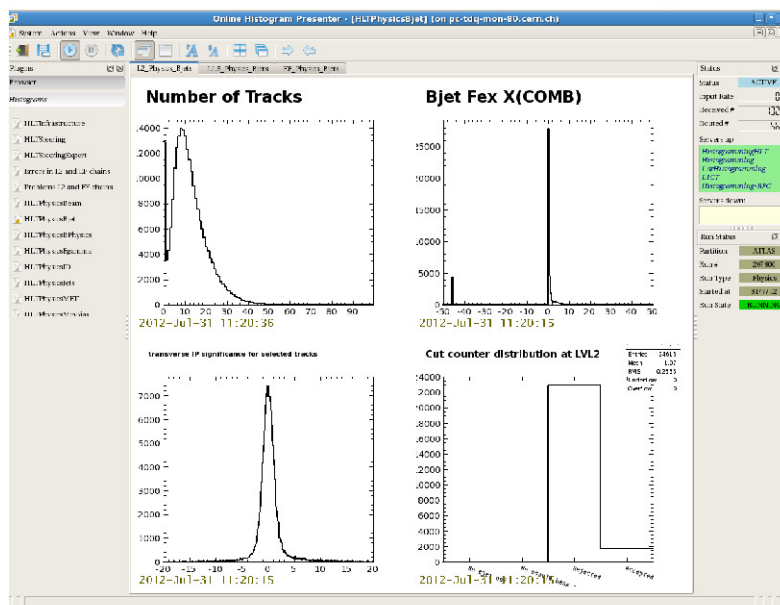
Online Histogram Presenter - [HLTPhysicsBjet] (on pc-tdq-mon-80.cern.ch)

System Actions View Window Help

Plugins

Browser

Histograms

HLTInfrastructure

HLTSteering

HLTSteeringExpert

Errors in L2 and EF chains

Problems L2 and EF chains

HLTPhysicsBeam

HLTPhysicsBjet

HLTPhysicsBPhysics

HLTPhysicsEgamma

HLTPhysicsID

HLTPhysicsJets

HLTPhysicsMET

HLTPhysicsMuonics

L2_Physics_Bjets

EF_Physics_Bjets

EF_Physics_Bjets

Number of Tracks

14000, 12000, 10000, 8000, 6000, 4000, 2000, 0

0 10 20 30 40 50 60 70 80 90

2012-Jul-31 11:20:36

Bjet Fex X(COMB)

15000, 10000, 5000, 0

-50 -40 -30 -20 -10 0 10 20 30

2012-Jul-31 11:20:15

transverse IP significance for selected tracks

7000, 6000, 5000, 4000, 3000, 2000, 1000, 0

-20 -15 -10 -5 0 5 10 15 20

2012-Jul-31 11:20:15

Cut counter distribution at LVL2

| Entries | 24613 |
|---|---|
| Mean | 1.07 |
| RMS | 0.2553 |
| Underflow | 0 |
| Overflow | 0 |

14000, 12000, 10000, 8000, 6000, 4000, 2000, 0

Rejected Accepted

2012-Jul-31 11:20:15

Status

Status ACTIVE

Input Rate

Received #

Sourced #

Servers up

HistogrammingHLT
Histogramming
LarHistogramming
LUCT
Histogramming-RPC

Servers down

Run Status

Partition ATLAS

State 207800

Run Type Physics

Started at

Run State RUNNING